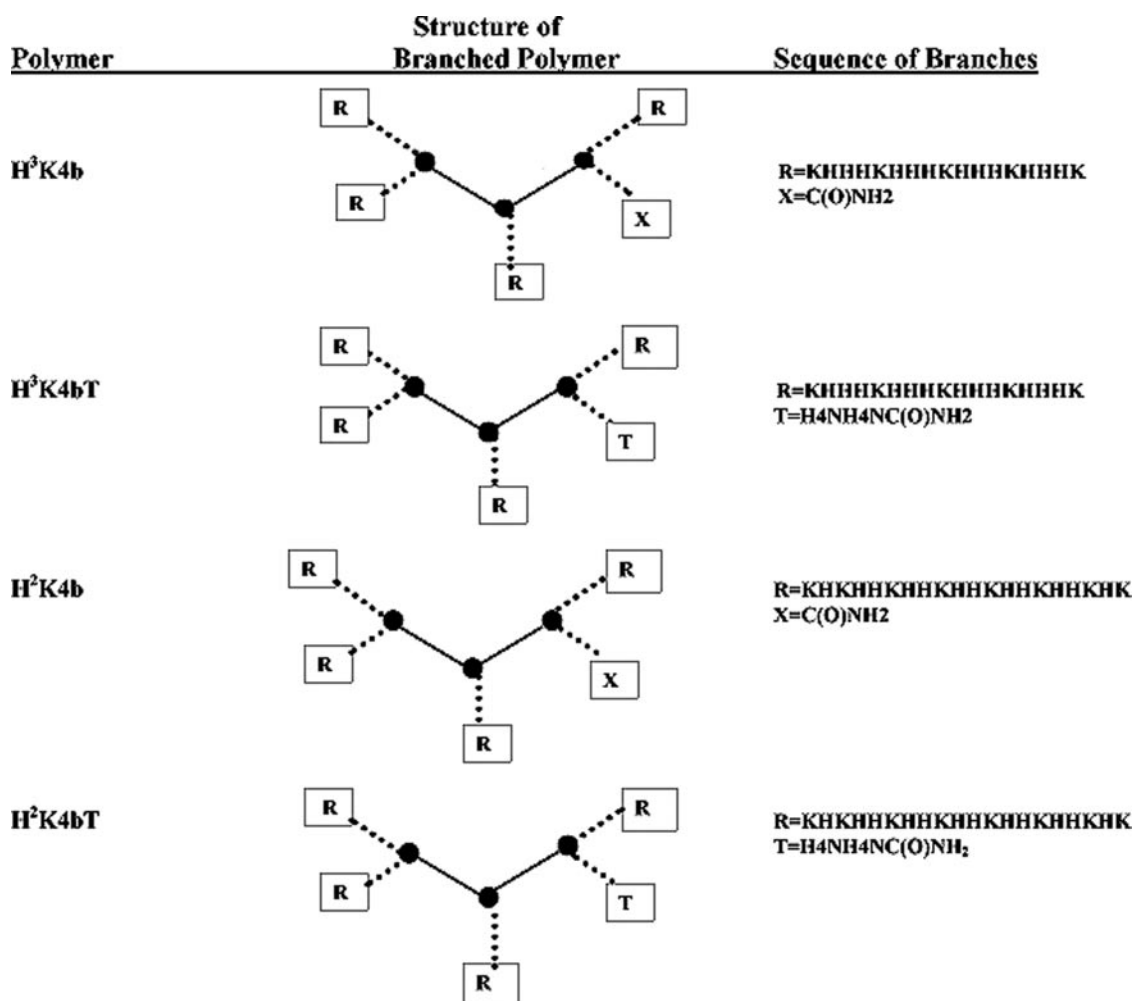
| Polymer | Structure of Branched Polymer | Sequence of Branches |
|---|---|---|
| $H^3K4b$ | R R X R R | R=KHHHKHHHKHHHKHHHK X=C(O)NH2 |
| $H^3K4bT$ | R R R T R | R=KHHHKHHHKHHHKHHHK T=H4NH4NC(O)NH2 |
| $H^2K4b$ | R R R X R | R=KHKHHKHHKHHKHHKHHKHK X=C(O)NH2 |
| $H^2K4bT$ | R R R T R | R=KHKHHKHHKHHKHHKHHKHK T=H4NH4NC(O)$NH_2$ |